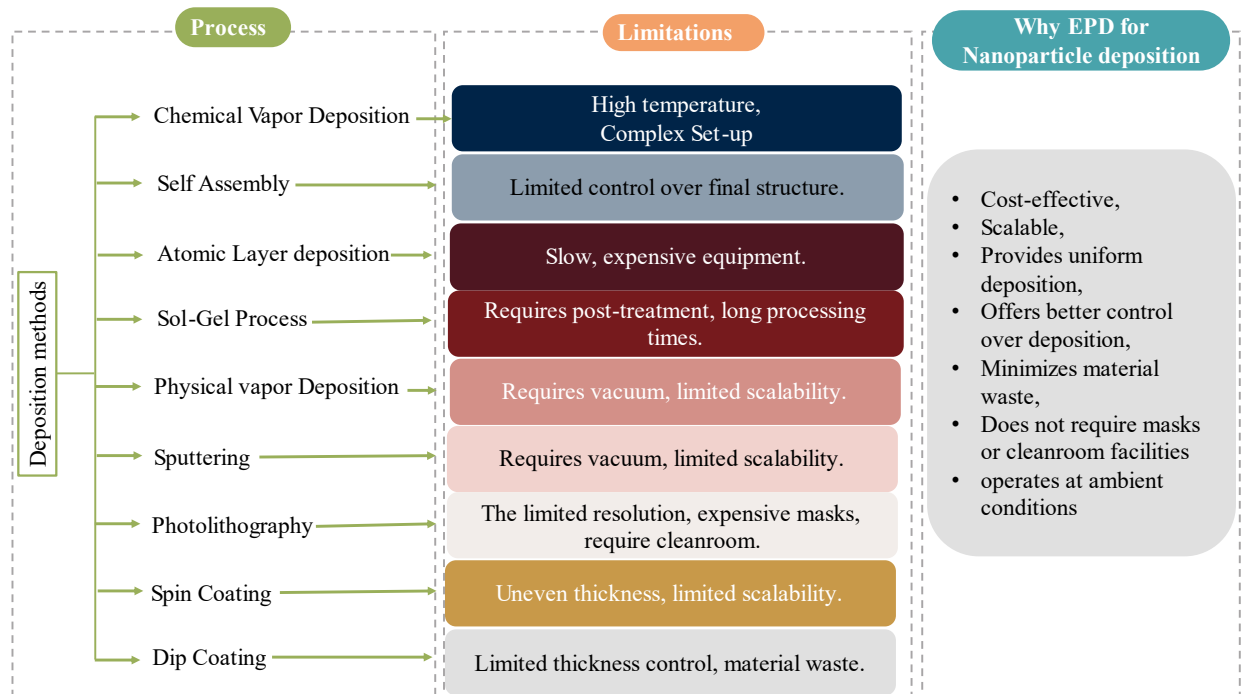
Process

Limitations

Why EPD for Nanoparticle deposition

Deposition methods

Chemical Vapor Deposition
High temperature, Complex Set-up

Self Assembly
Limited control over final structure.

Atomic Layer deposition
Slow, expensive equipment.

Sol-Gel Process
Requires post-treatment, long processing times.

Physical vapor Deposition
Requires vacuum, limited scalability.

Sputtering
Requires vacuum, limited scalability.

Photolithography
The limited resolution, expensive masks, require cleanroom.

Spin Coating
Uneven thickness, limited scalability.

Dip Coating
Limited thickness control, material waste.

• Cost-effective,
• Scalable,
• Provides uniform deposition,
• Offers better control over deposition,
• Minimizes material waste,
• Does not require masks or cleanroom facilities
• operates at ambient conditions